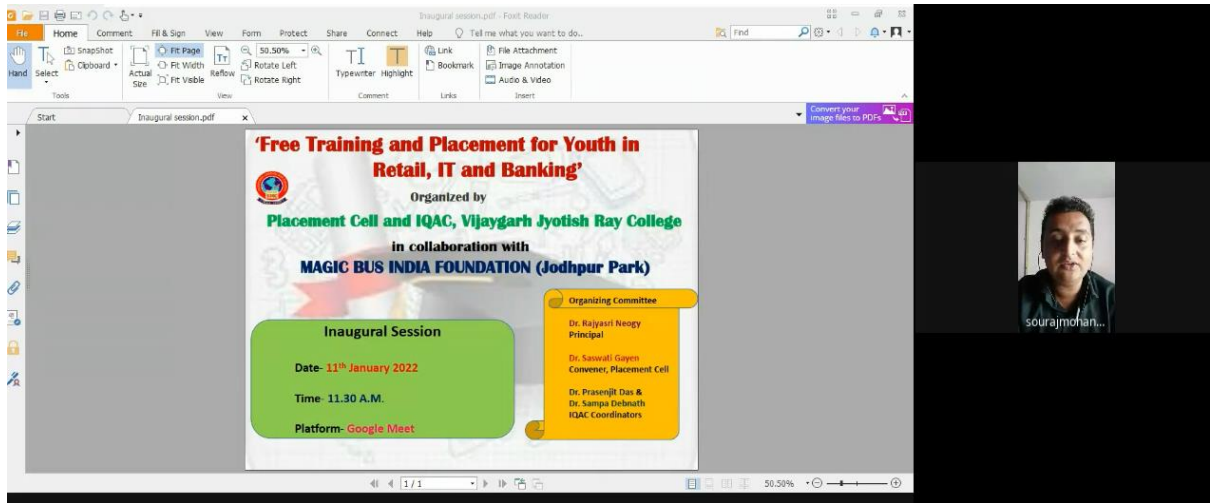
Inaugural session.pdf - Foxit Reader

File Home Comment Fill & Sign View Form Protect Share Connect Help Tell me what you want to do... Find

Hand Select SnapShot Clipboard Actual Size Fit Page Fit Width Fit Visible Reflow 50.50% Rotate Left Rotate Right Typewriter Highlight Link Bookmark File Attachment Image Annotation Audio & Video

Tools View Comment Links Insert

Start Inaugural session.pdf ×

Convert your image files to PDFs

'Free Training and Placement for Youth in Retail, IT and Banking'

Organized by

Placement Cell and IQAC, Vijaygarh Jyotish Ray College

in collaboration with

MAGIC BUS INDIA FOUNDATION (Jodhpur Park)

Inaugural Session

Date- 11$^{th}$ January 2022

Time- 11.30 A.M.

Platform- Google Meet

Organizing Committee

Dr. Rajyasri Neogy
Principal

Dr. Saswati Gayen
Convener, Placement Cell

Dr. Prasenjit Das &
Dr. Sampa Debnath
IQAC Coordinators

1/1

50.50%

sourajmohan...